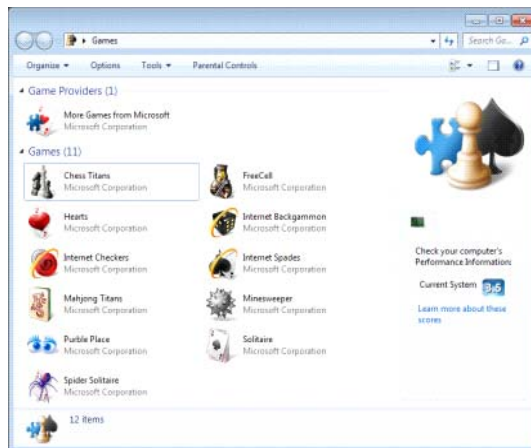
Games

Search Ga...

Organize ▾ Options Tools ▾ Parental Controls

Game Providers (1)

More Games from Microsoft
Microsoft Corporation

Games (11)

Chess Titans
Microsoft Corporation

FreeCell
Microsoft Corporation

Hearts
Microsoft Corporation

Internet Backgammon
Microsoft Corporation

Internet Checkers
Microsoft Corporation

Internet Spades
Microsoft Corporation

Mahjong Titans
Microsoft Corporation

Minesweeper
Microsoft Corporation

Purble Place
Microsoft Corporation

Solitaire
Microsoft Corporation

Spider Solitaire
Microsoft Corporation

Check your computer's Performance Information:

Current System 3.6

Learn more about these scores

12 items